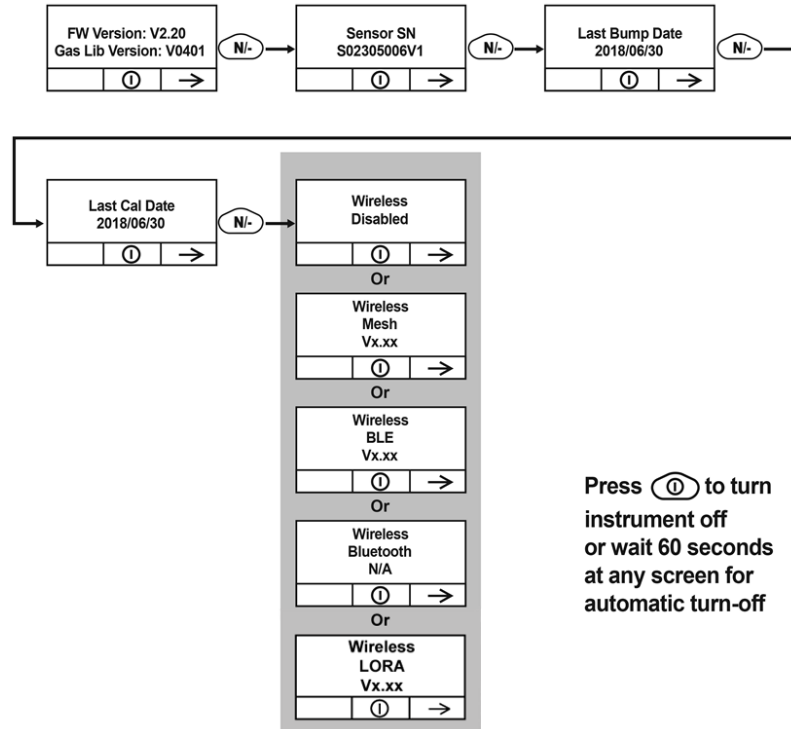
FW Version: V2.20
Gas Lib Version: V0401

N/-

Sensor SN
S02305006V1

N/-

Last Bump Date
2018/06/30

N/-

Last Cal Date
2018/06/30

N/-

Wireless
Disabled

Or

Wireless
Mesh
Vx.xx

Or

Wireless
BLE
Vx.xx

Or

Wireless
Bluetooth
N/A

Or

Wireless
LORA
Vx.xx

Press to turn instrument off or wait 60 seconds at any screen for automatic turn-off